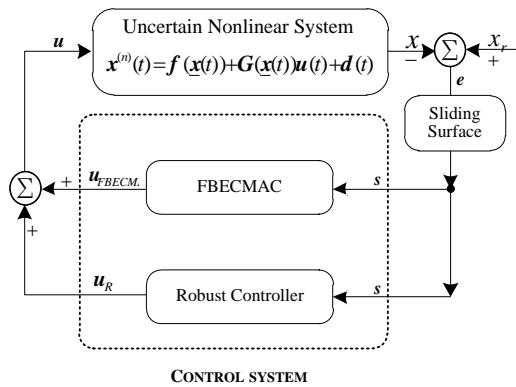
Uncertain Nonlinear System

$\boldsymbol{x}^{(n)}(t) = \boldsymbol{f}(\underline{\boldsymbol{x}}(t)) + \boldsymbol{G}(\underline{\boldsymbol{x}}(t))\boldsymbol{u}(t) + \boldsymbol{d}(t)$

$\boldsymbol{u}$

$\underline{x}$

$-$

$\sum$

$\underline{x}_r$

$+$

$\boldsymbol{e}$

Sliding Surface

$\sum$

$+$

$\boldsymbol{u}_{FBECM.}$

FBECMAC

$\boldsymbol{s}$

$+$

$\boldsymbol{u}_R$

Robust Controller

$\boldsymbol{s}$

CONTROL SYSTEM